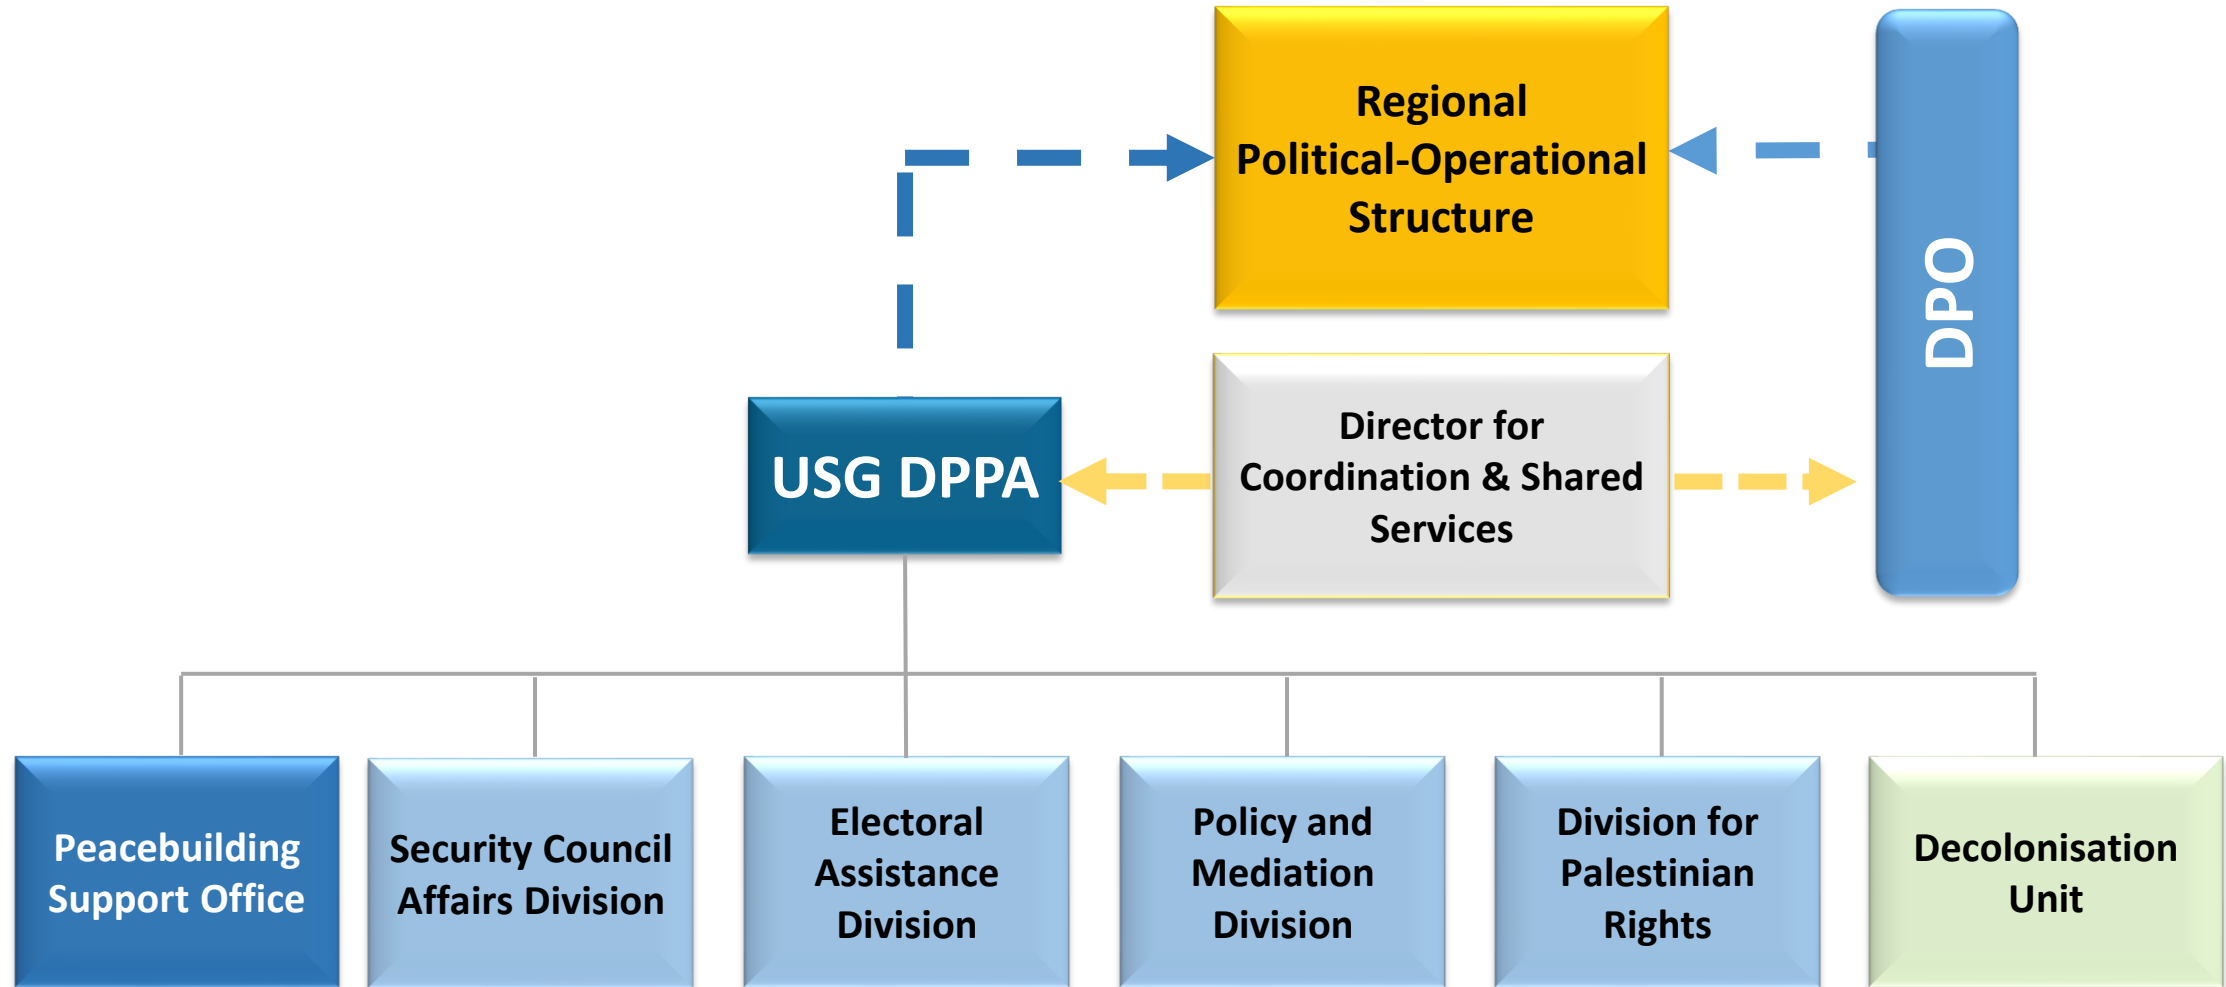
Regional Political-Operational Structure

DPO

USG DPPA

Director for Coordination & Shared Services

Peacebuilding Support Office

Security Council Affairs Division

Electoral Assistance Division

Policy and Mediation Division

Division for Palestinian Rights

Decolonisation Unit